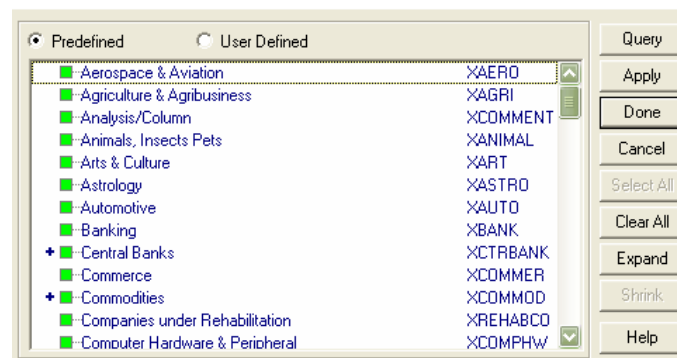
Predefined  User Defined

| | |
|---|---|
| Aerospace & Aviation | XAERO |
| Agriculture & Agribusiness | XAGRI |
| Analysis/Column | XCOMMENT |
| Animals, Insects Pets | XANIMAL |
| Arts & Culture | XART |
| Astrology | XASTRO |
| Automotive | XAUTO |
| Banking | XBANK |
| + Central Banks | XCTRBANK |
| Commerce | XCOMMER |
| + Commodities | XCOMMOD |
| Companies under Rehabilitation | XREHABCO |
| Computer Hardware & Peripheral | XCOMPHW |

Query
Apply
Done
Cancel
Select All
Clear All
Expand
Shrink
Help